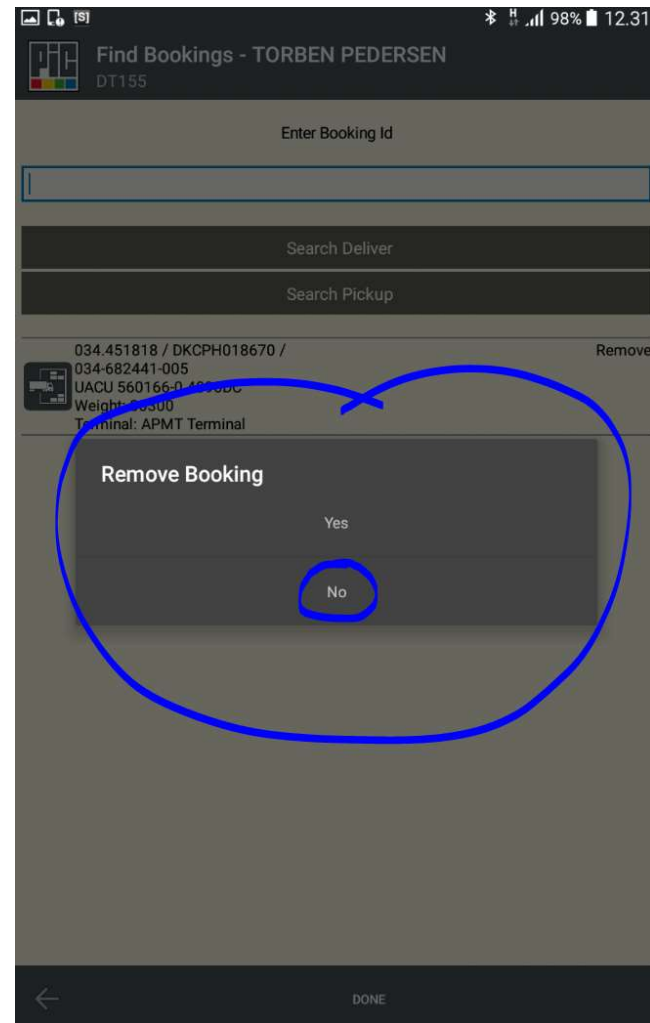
98% 12.31

Find Bookings - TORBEN PEDERSEN
DT155

Enter Booking Id

Search Deliver

Search Pickup

034.451818 / DKCPH018670 / 034-682441-005
UACU 560166-0 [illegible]
Weight: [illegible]300
Terminal: APMT Terminal

Remove

Remove Booking

Yes

No

DONE